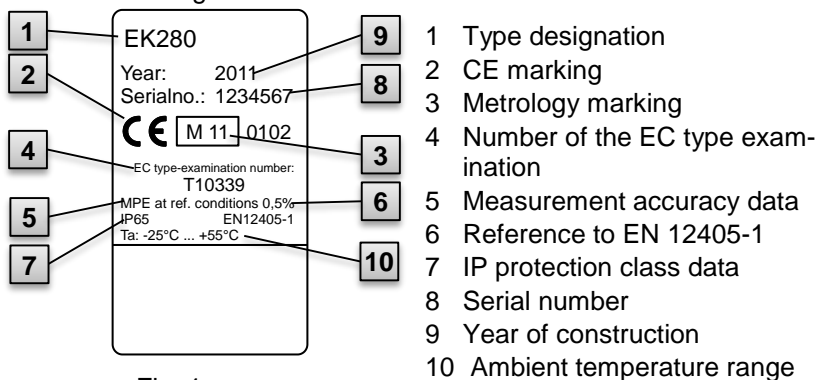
1

EK280

9

Year: 2011

Serialno.: 1234567

8

2

CE

M 11

0102

3

4

EC type-examination number:

T10339

5

MPE at ref. conditions 0,5%

6

IP65

EN12405-1

7

Ta: -25°C ... +55°C

10

1 Type designation

2 CE marking

3 Metrology marking

4 Number of the EC type examination

5 Measurement accuracy data

6 Reference to EN 12405-1

7 IP protection class data

8 Serial number

9 Year of construction

10 Ambient temperature range